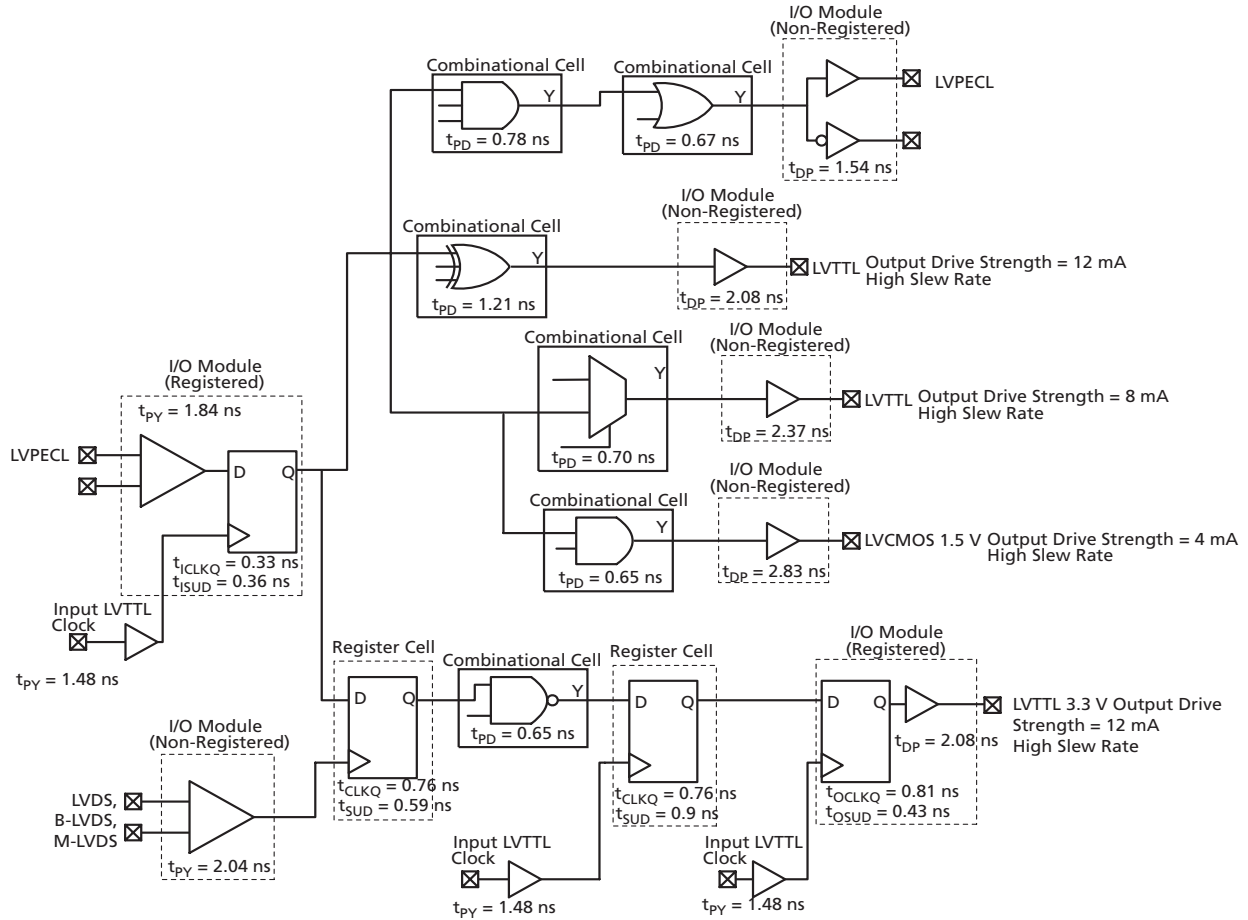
I/O Module
(Non-Registered)

Combinational Cell

Combinational Cell

Y

Y

LVPECL

$t_{PD}$ = 0.78 ns

$t_{PD}$ = 0.67 ns

$t_{DP}$ = 1.54 ns

I/O Module
(Non-Registered)

Combinational Cell

Y

LVTTL Output Drive Strength = 12 mA
High Slew Rate

$t_{DP}$ = 2.08 ns

$t_{PD}$ = 1.21 ns

I/O Module
(Non-Registered)

Combinational Cell

I/O Module
(Registered)

Y

LVTTL Output Drive Strength = 8 mA
High Slew Rate

$t_{PY}$ = 1.84 ns

$t_{DP}$ = 2.37 ns

LVPECL

D

Q

$t_{PD}$ = 0.70 ns

I/O Module
(Non-Registered)

Combinational Cell

Y

LVCMOS 1.5 V Output Drive Strength = 4 mA
High Slew Rate

$t_{ICLKQ}$ = 0.33 ns
$t_{ISUD}$ = 0.36 ns

$t_{DP}$ = 2.83 ns

$t_{PD}$ = 0.65 ns

Input LVTTL
Clock

$t_{PY}$ = 1.48 ns

Register Cell

Combinational Cell

Register Cell

I/O Module
(Registered)

D

Q

Y

D

Q

D

Q

LVTTL 3.3 V Output Drive
Strength = 12 mA
High Slew Rate

I/O Module
(Non-Registered)

$t_{PD}$ = 0.65 ns

$t_{DP}$ = 2.08 ns

$t_{CLKQ}$ = 0.76 ns
$t_{SUD}$ = 0.59 ns

$t_{CLKQ}$ = 0.76 ns
$t_{SUD}$ = 0.9 ns

$t_{OCLKQ}$ = 0.81 ns
$t_{OSUD}$ = 0.43 ns

LVDS,
B-LVDS,
M-LVDS

$t_{PY}$ = 2.04 ns

Input LVTTL
Clock

Input LVTTL
Clock

$t_{PY}$ = 1.48 ns

$t_{PY}$ = 1.48 ns